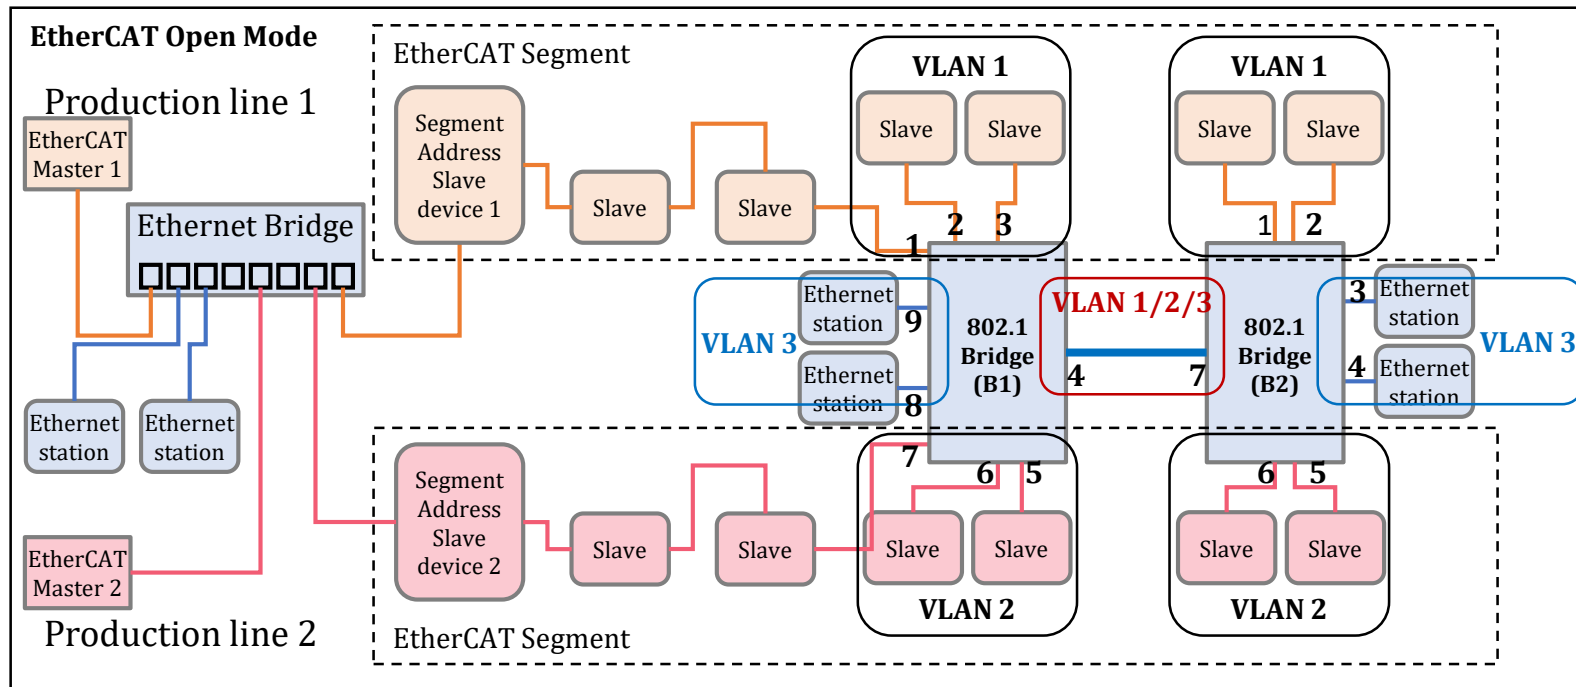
EtherCAT Open Mode

Production line 1

EtherCAT Master 1

Ethernet Bridge

Ethernet station

Ethernet station

EtherCAT Master 2

Production line 2

EtherCAT Segment

Segment Address Slave device 1

Slave

Slave

VLAN 1

Slave

Slave

2

3

1

VLAN 1

Slave

Slave

1

2

Ethernet station

9

VLAN 3

Ethernet station

8

802.1 Bridge (B1)

VLAN 1/2/3

4

7

802.1 Bridge (B2)

3

Ethernet station

VLAN 3

4

Ethernet station

Segment Address Slave device 2

Slave

Slave

7

6

5

Slave

Slave

VLAN 2

6

5

Slave

Slave

VLAN 2

EtherCAT Segment